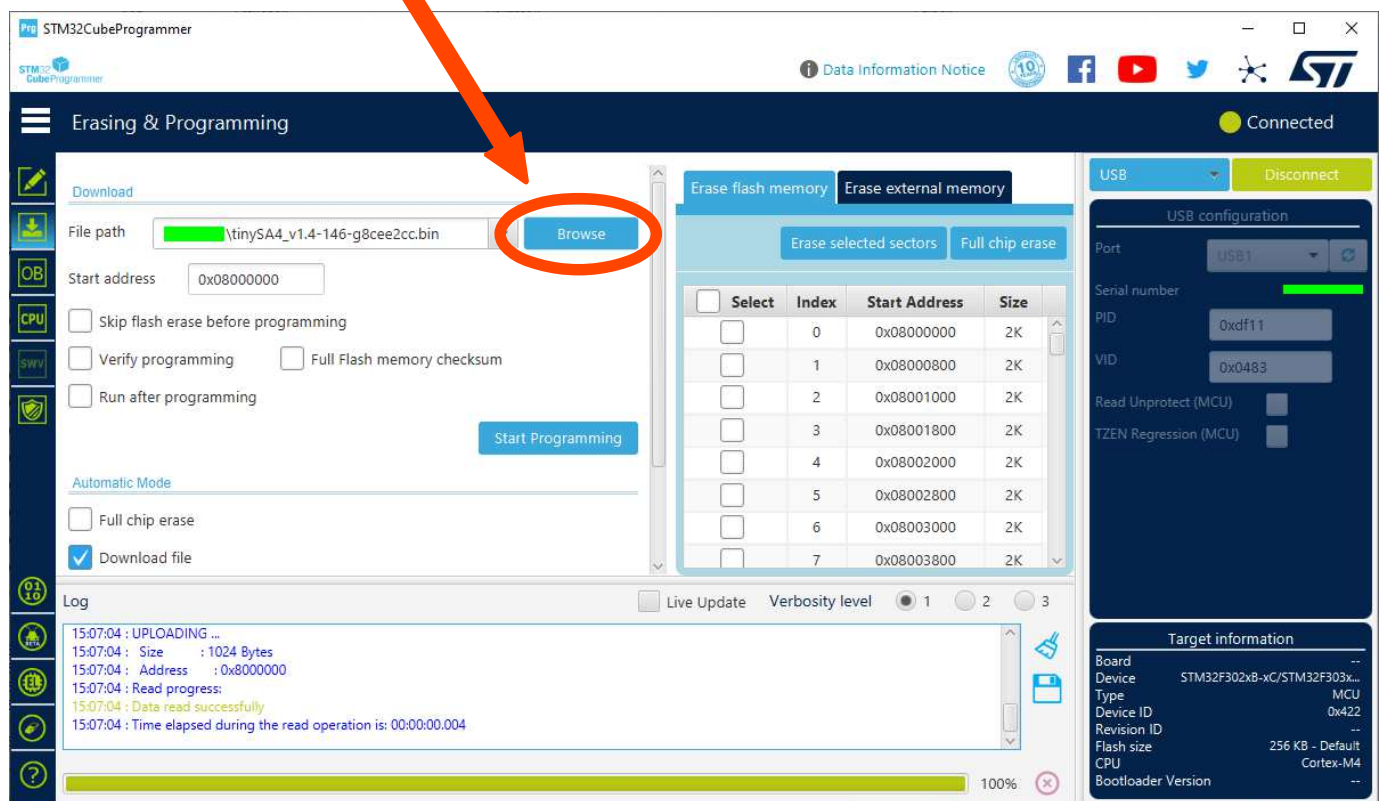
STM32CubeProgrammer

STM32 CubeProgrammer

Data Information Notice

Erasing & Programming

Connected

Download

File path \tinySA4_v1.4-146-g8cee2cc.bin Browse

Start address 0x08000000

Skip flash erase before programming

Verify programming

Full Flash memory checksum

Run after programming

Start Programming

Automatic Mode

Full chip erase

Download file

Erase flash memory | Erase external memory

Erase selected sectors | Full chip erase

| Select | Index | Start Address | Size |
|---|---|---|---|
| | 0 | 0x08000000 | 2K |
| | 1 | 0x08000800 | 2K |
| | 2 | 0x08001000 | 2K |
| | 3 | 0x08001800 | 2K |
| | 4 | 0x08002000 | 2K |
| | 5 | 0x08002800 | 2K |
| | 6 | 0x08003000 | 2K |
| | 7 | 0x08003800 | 2K |

USB | Disconnect

USB configuration

Port USB1

Serial number

PID 0xdf11

VID 0x0483

Read Unprotect (MCU)

TZEN Regression (MCU)

Log

Live Update

Verbosity level 1 2 3

15:07:04 : UPLOADING ...
15:07:04 : Size : 1024 Bytes
15:07:04 : Address : 0x8000000
15:07:04 : Read progress:
15:07:04 : Data read successfully
15:07:04 : Time elapsed during the read operation is: 00:00:00.004

100%

Target information

| | |
|---|---|
| Board | -- |
| Device | STM32F302xB-xC/STM32F303x... |
| Type | MCU |
| Device ID | 0x422 |
| Revision ID | -- |
| Flash size | 256 KB - Default |
| CPU | Cortex-M4 |
| Bootloader Version | -- |